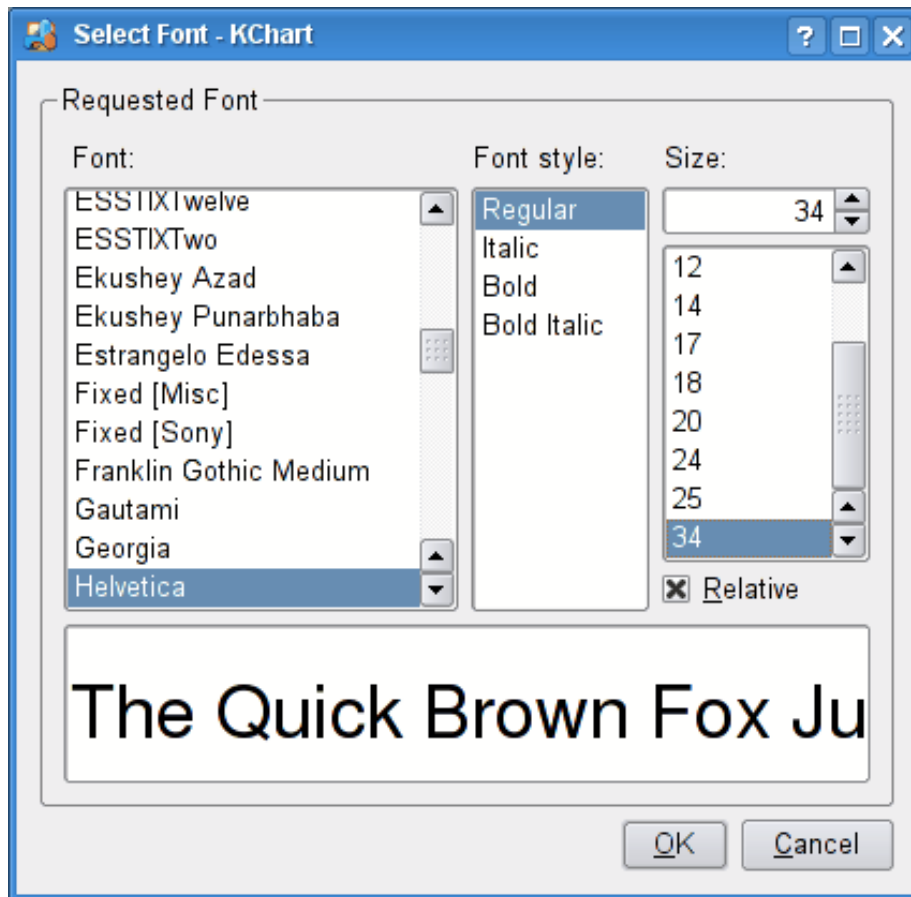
Select Font - KChart

Requested Font

Font:

ESSTIXTwelve
ESSTIXTwo
Ekushey Azad
Ekushey Punarbhaba
Estrangelo Edessa
Fixed [Misc]
Fixed [Sony]
Franklin Gothic Medium
Gautami
Georgia
Helvetica

Font style:

Regular
Italic
Bold
Bold Italic

Size:

34

12
14
17
18
20
24
25
34

Relative

The Quick Brown Fox Ju

OK

Cancel